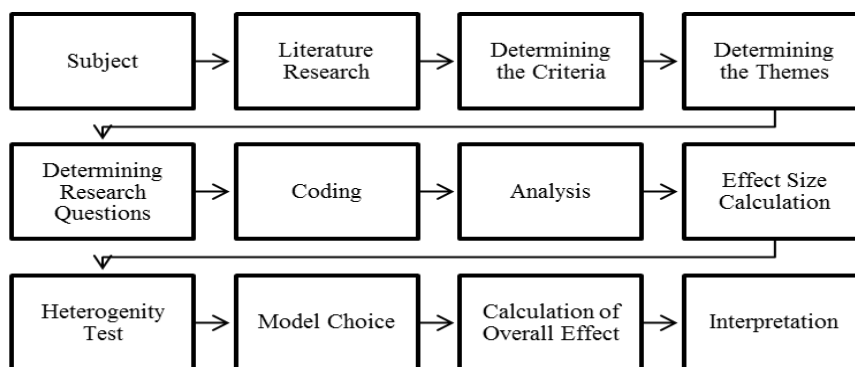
Subject

Literature Research

Determining the Criteria

Determining the Themes

Determining Research Questions

Coding

Analysis

Effect Size Calculation

Heterogenity Test

Model Choice

Calculation of Overall Effect

Interpretation